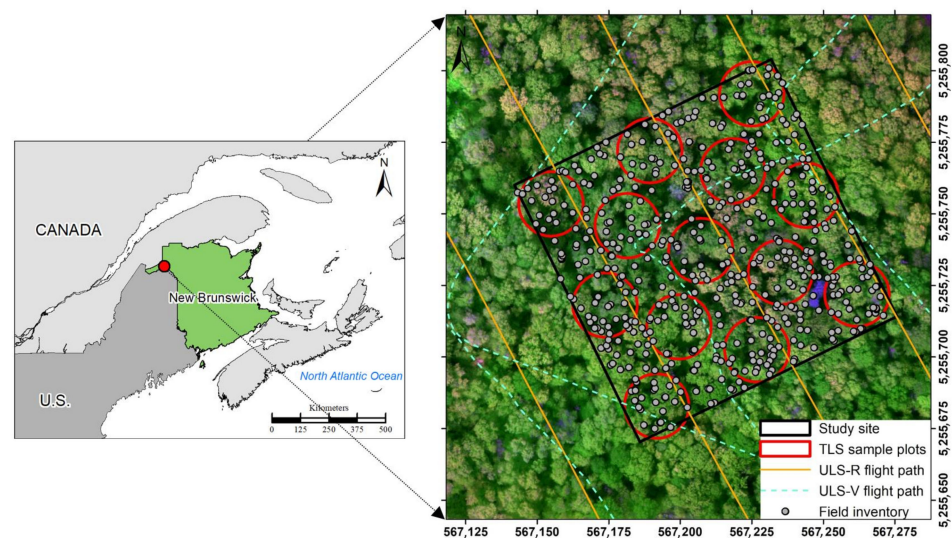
CANADA

New Brunswick

U.S.

North Atlantic Ocean

N

Kilometers
0 125 250 375 500

N

5,255,800
5,255,775
5,255,750
5,255,725
5,255,700
5,255,675
5,255,650

567,125 567,150 567,175 567,200 567,225 567,250 567,275

Study site
TLS sample plots
ULS-R flight path
ULS-V flight path
Field inventory